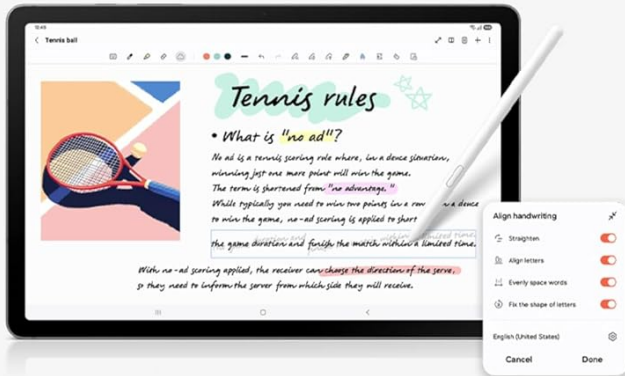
Tennis ball

Tennis rules

• What is "no ad"?

No ad is a tennis scoring rule where, in a deuce situation, winning just one more point will win the game.
The term is shortened from "no advantage."
While typically you need to win two points in a row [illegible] to win the game, no-ad scoring is applied to short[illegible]
the game duration and finish the match within a limited time.

With no-ad scoring applied, the receiver can choose the direction of the serve, so they need to inform the server from which side they will receive.

Align handwriting

Straighten

Align letters

Evenly space words

Fix the shape of letters

English (United States)

Cancel

Done